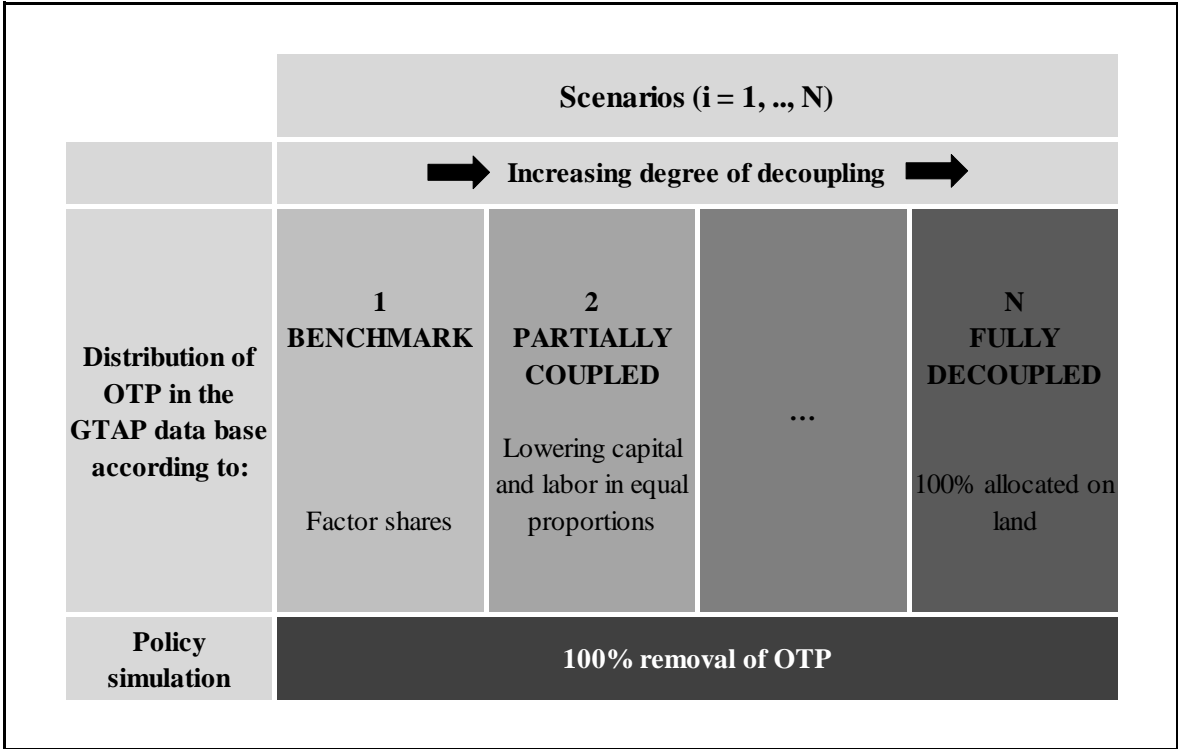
| | Scenarios (i = 1, .., N) | | | |
|---|---|---|---|---|
| | Increasing degree of decoupling | | | |
| Distribution of OTP in the GTAP data base according to: | 1 BENCHMARK Factor shares | 2 PARTIALLY COUPLED Lowering capital and labor in equal proportions | … | N FULLY DECOUPLED 100% allocated on land |
| Policy simulation | 100% removal of OTP | | | |